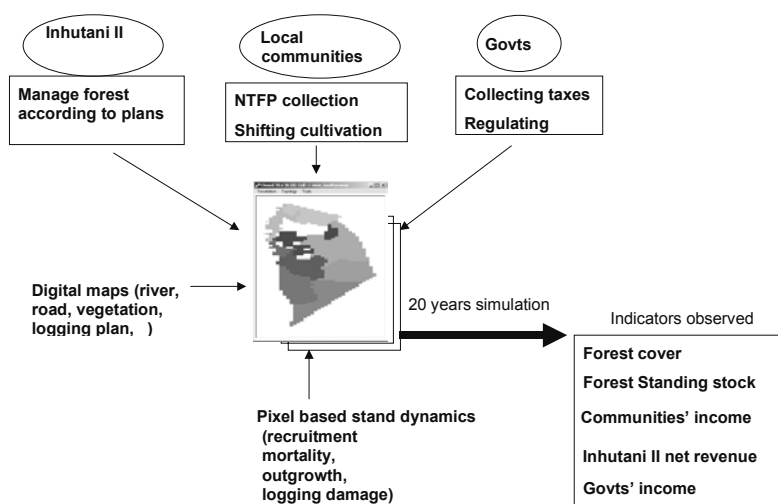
Inhutani II

Manage forest according to plans

Local communities

NTFP collection

Shifting cultivation

Govts

Collecting taxes

Regulating

Digital maps (river, road, vegetation, logging plan, )

20 years simulation

Pixel based stand dynamics (recruitment mortality, outgrowth, logging damage)

Indicators observed

Forest cover

Forest Standing stock

Communities' income

Inhutani II net revenue

Govts' income